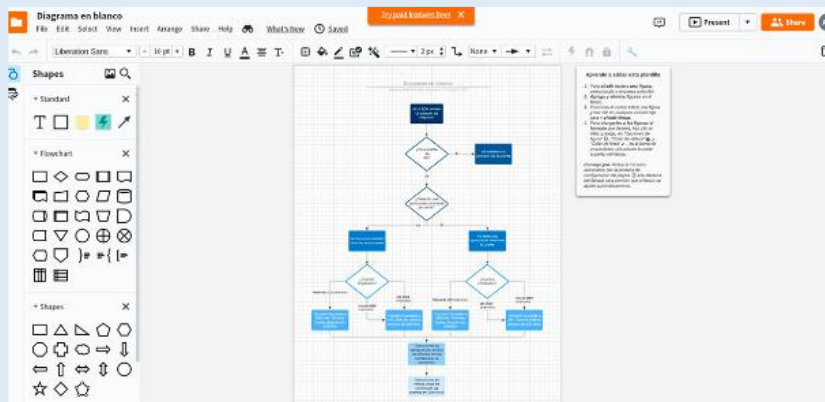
Diagrama en blanco
File Edit Select View Insert Arrange Share Help What's New Saved
Try paid features free!
Present Share
Liberation Sans 10 pt 2 px None
Shapes
Standard
Flowchart
Shapes
Aprende a editar esta plantilla
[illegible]